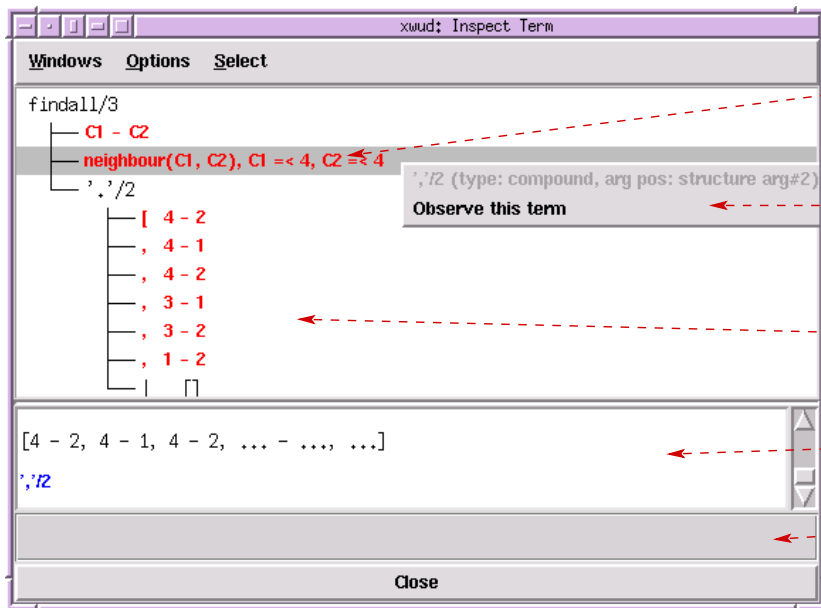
xwud: Inspect Term

Windows Options Select

findall/3
C1 - C2
neighbour(C1, C2), C1 =< 4, C2 =< 4
'.'/2
[ 4 - 2
, 4 - 1
, 4 - 2
, 3 - 1
, 3 - 2
, 1 - 2
| []

','/2 (type: compound, arg pos: structure arg#2)
Observe this term

[4 - 2, 4 - 1, 4 - 2, ... - ..., ...]
','/2

Close